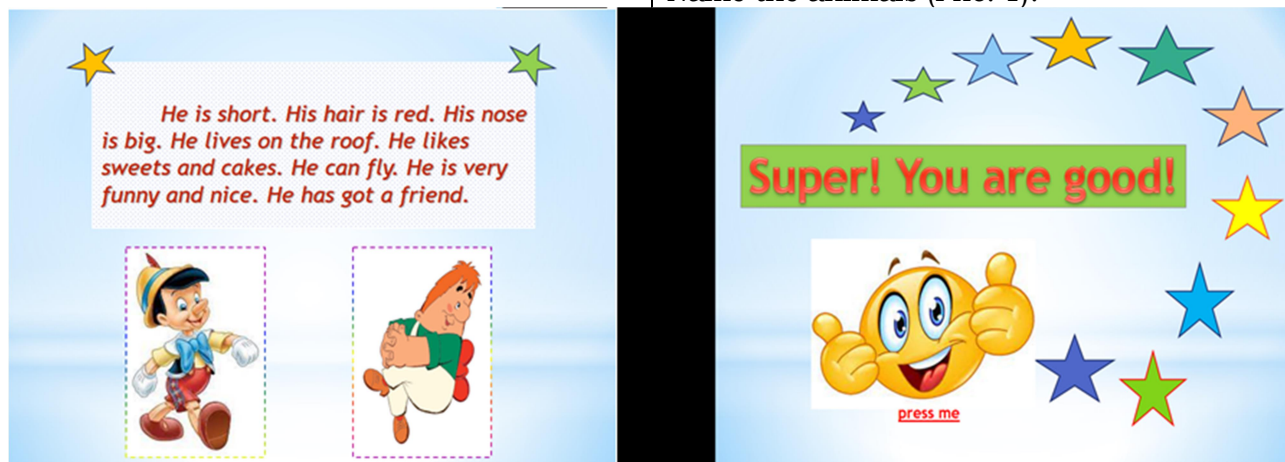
Name the animals (Рис. 4).

He is short. His hair is red. His nose is big. He lives on the roof. He likes sweets and cakes. He can fly. He is very funny and nice. He has got a friend.

Super! You are good!

press me